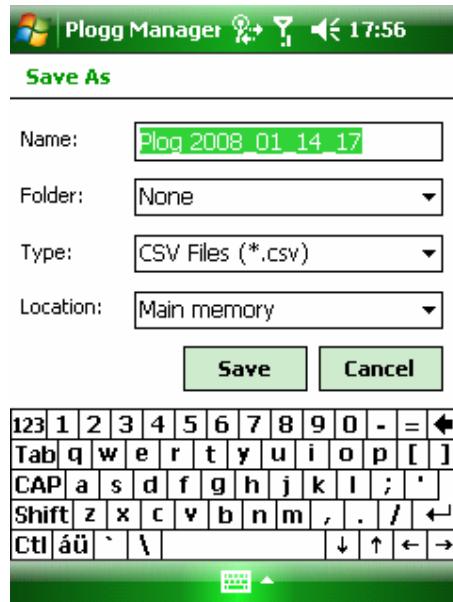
Plogg Manager 17:56

Save As

Name: Plog 2008_01_14_17

Folder: None

Type: CSV Files (*.csv)

Location: Main memory

Save Cancel

123 1 2 3 4 5 6 7 8 9 0 - =
Tab q w e r t y u i o p [ ]
CAP a s d f g h j k l ; '
Shift z x c v b n m , . /
Ctl áü ` \